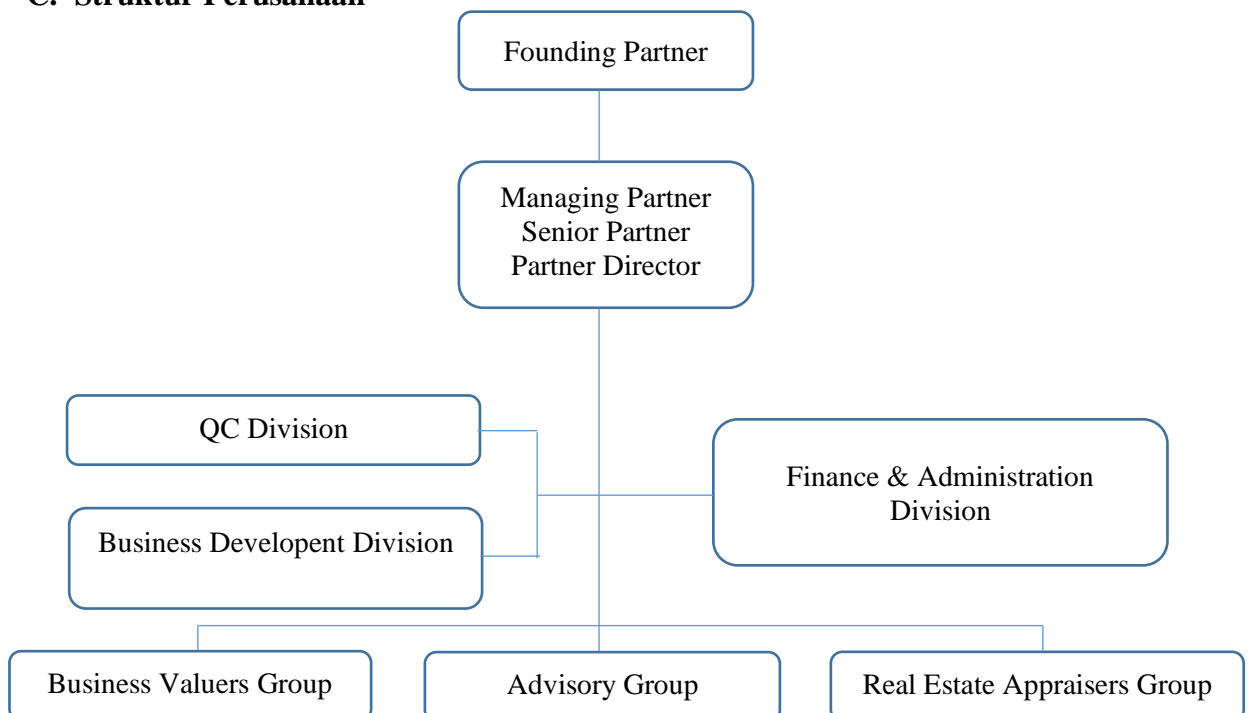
C. Struktur Perusahaan

Founding Partner

Managing Partner
Senior Partner
Partner Director

QC Division

Business Developent Division

Finance & Administration Division

Business Valuers Group

Advisory Group

Real Estate Appraisers Group